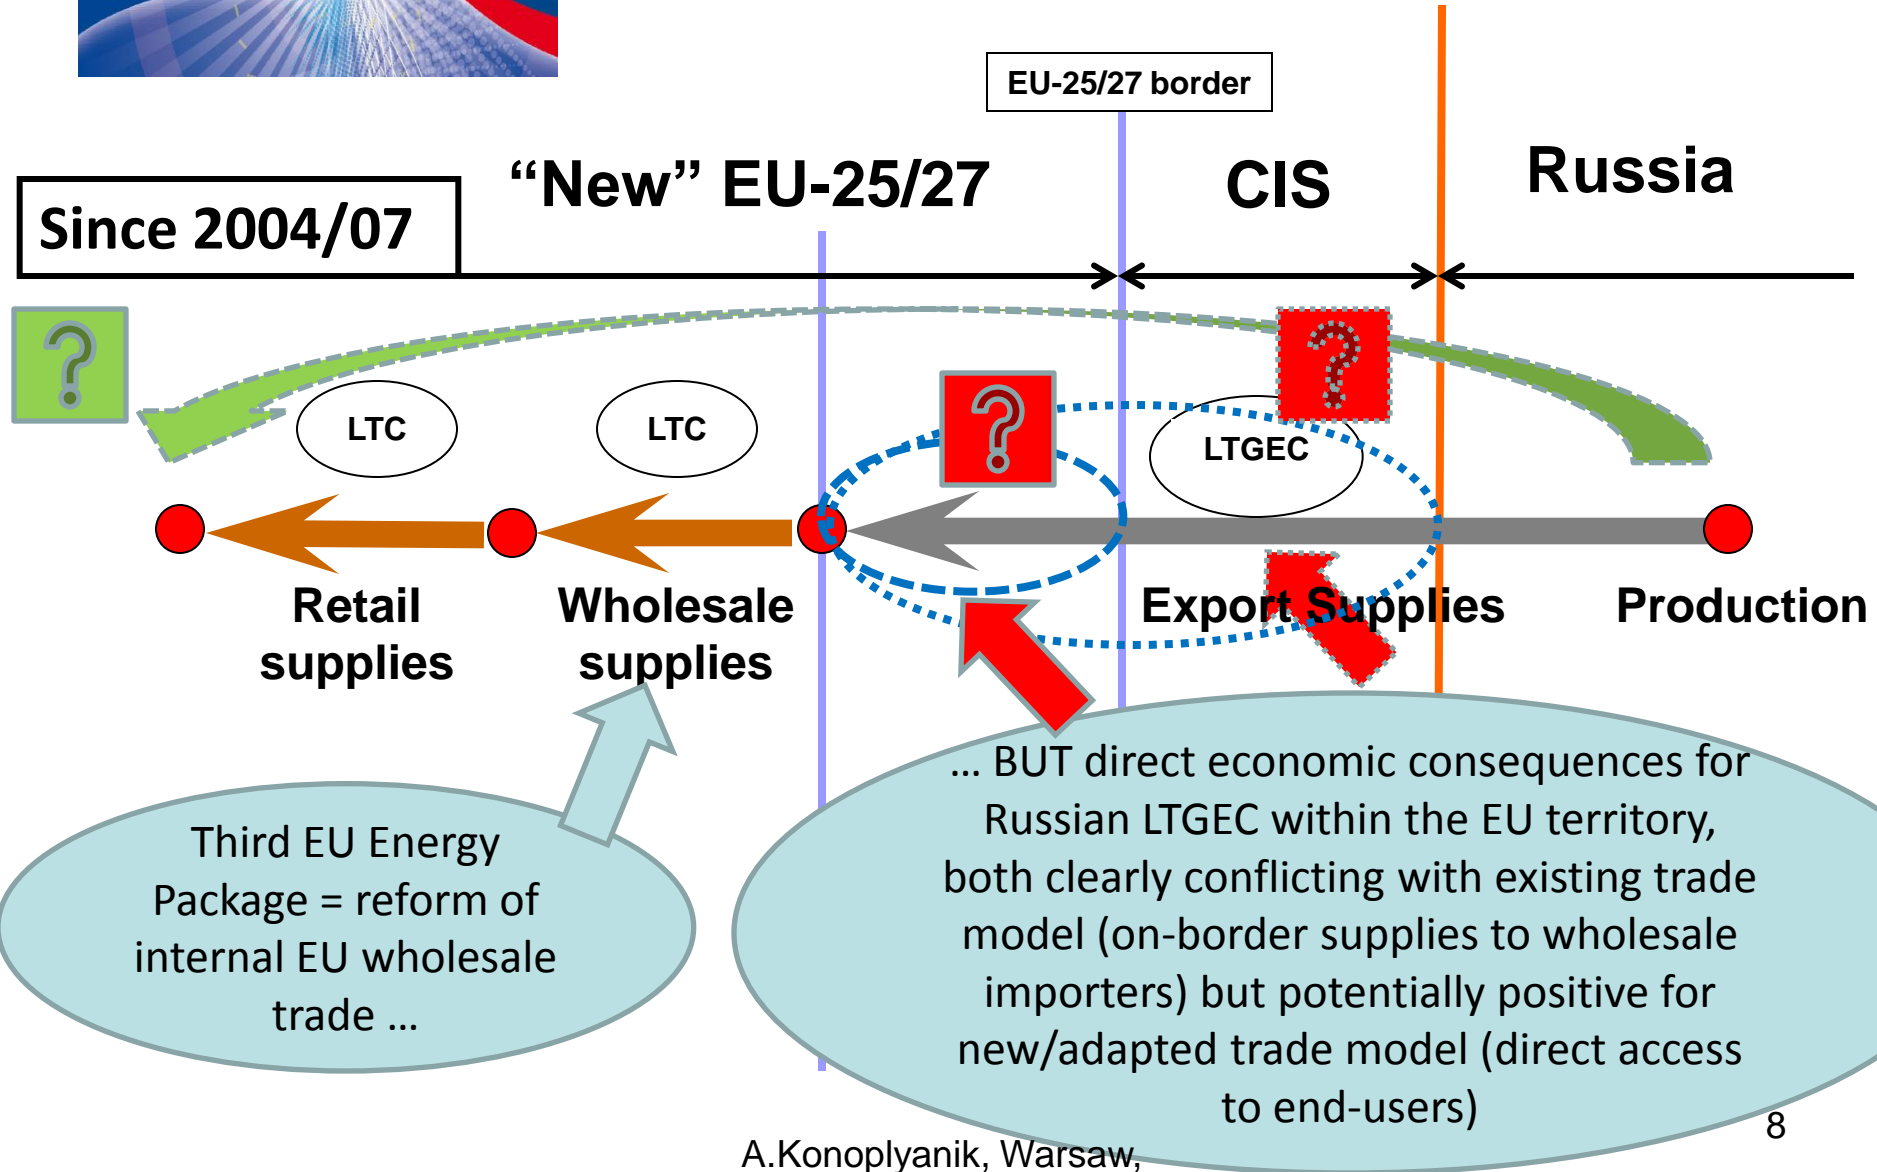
EU-25/27 border

Since 2004/07

“New” EU-25/27

CIS

Russia

?

?

?

LTC

LTC

LTGEC

Retail supplies

Wholesale supplies

Export Supplies

Production

Third EU Energy Package = reform of internal EU wholesale trade …

… BUT direct economic consequences for Russian LTGEC within the EU territory, both clearly conflicting with existing trade model (on-border supplies to wholesale importers) but potentially positive for new/adapted trade model (direct access to end-users)

8

A.Konoplyanik, Warsaw,